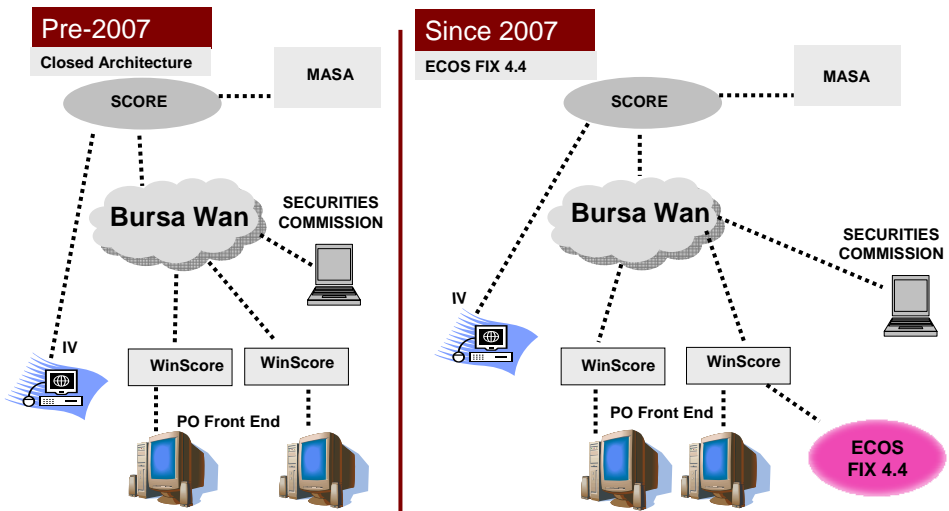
Pre-2007

Closed Architecture

MASA

SCORE

Bursa Wan

SECURITIES COMMISSION

IV

WinScore

WinScore

PO Front End

Since 2007

ECOS FIX 4.4

MASA

SCORE

Bursa Wan

SECURITIES COMMISSION

IV

WinScore

WinScore

PO Front End

ECOS FIX 4.4